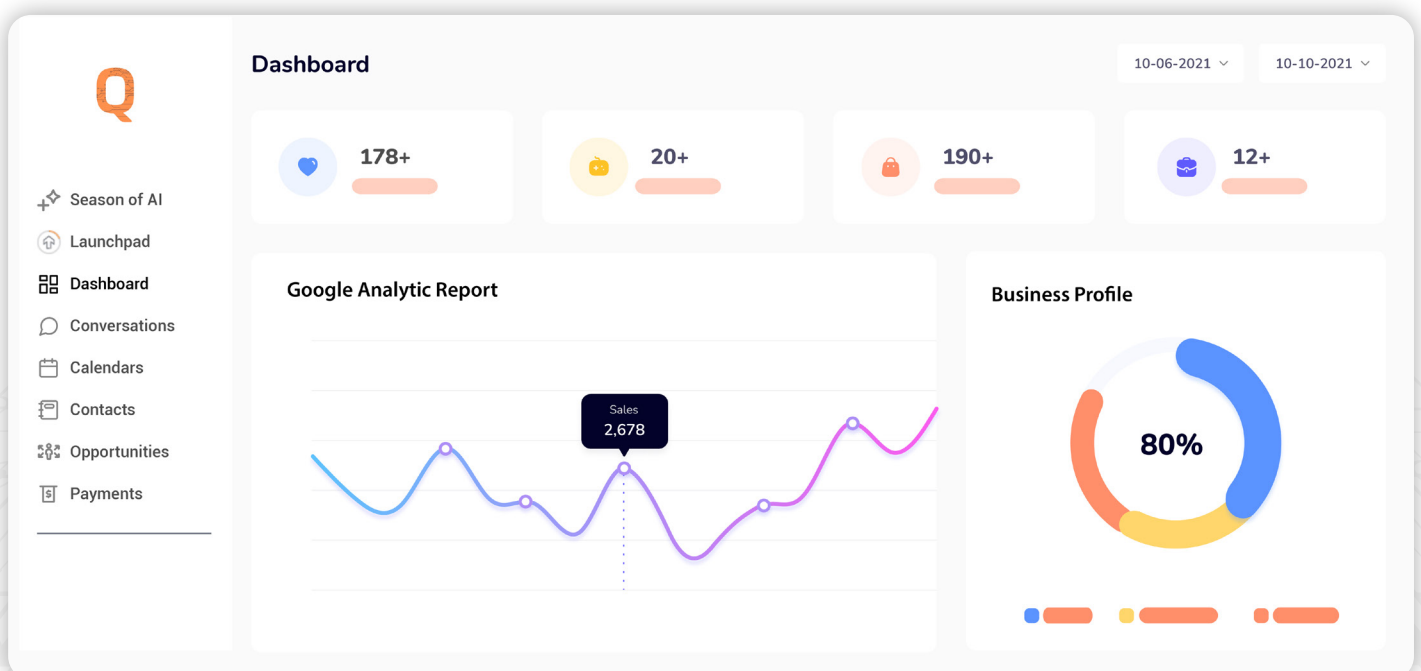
Q

Season of AI
Launchpad
Dashboard
Conversations
Calendars
Contacts
Opportunities
Payments

Dashboard

10-06-2021
10-10-2021

178+
20+
190+
12+

Google Analytic Report

Sales
2,678

Business Profile

80%